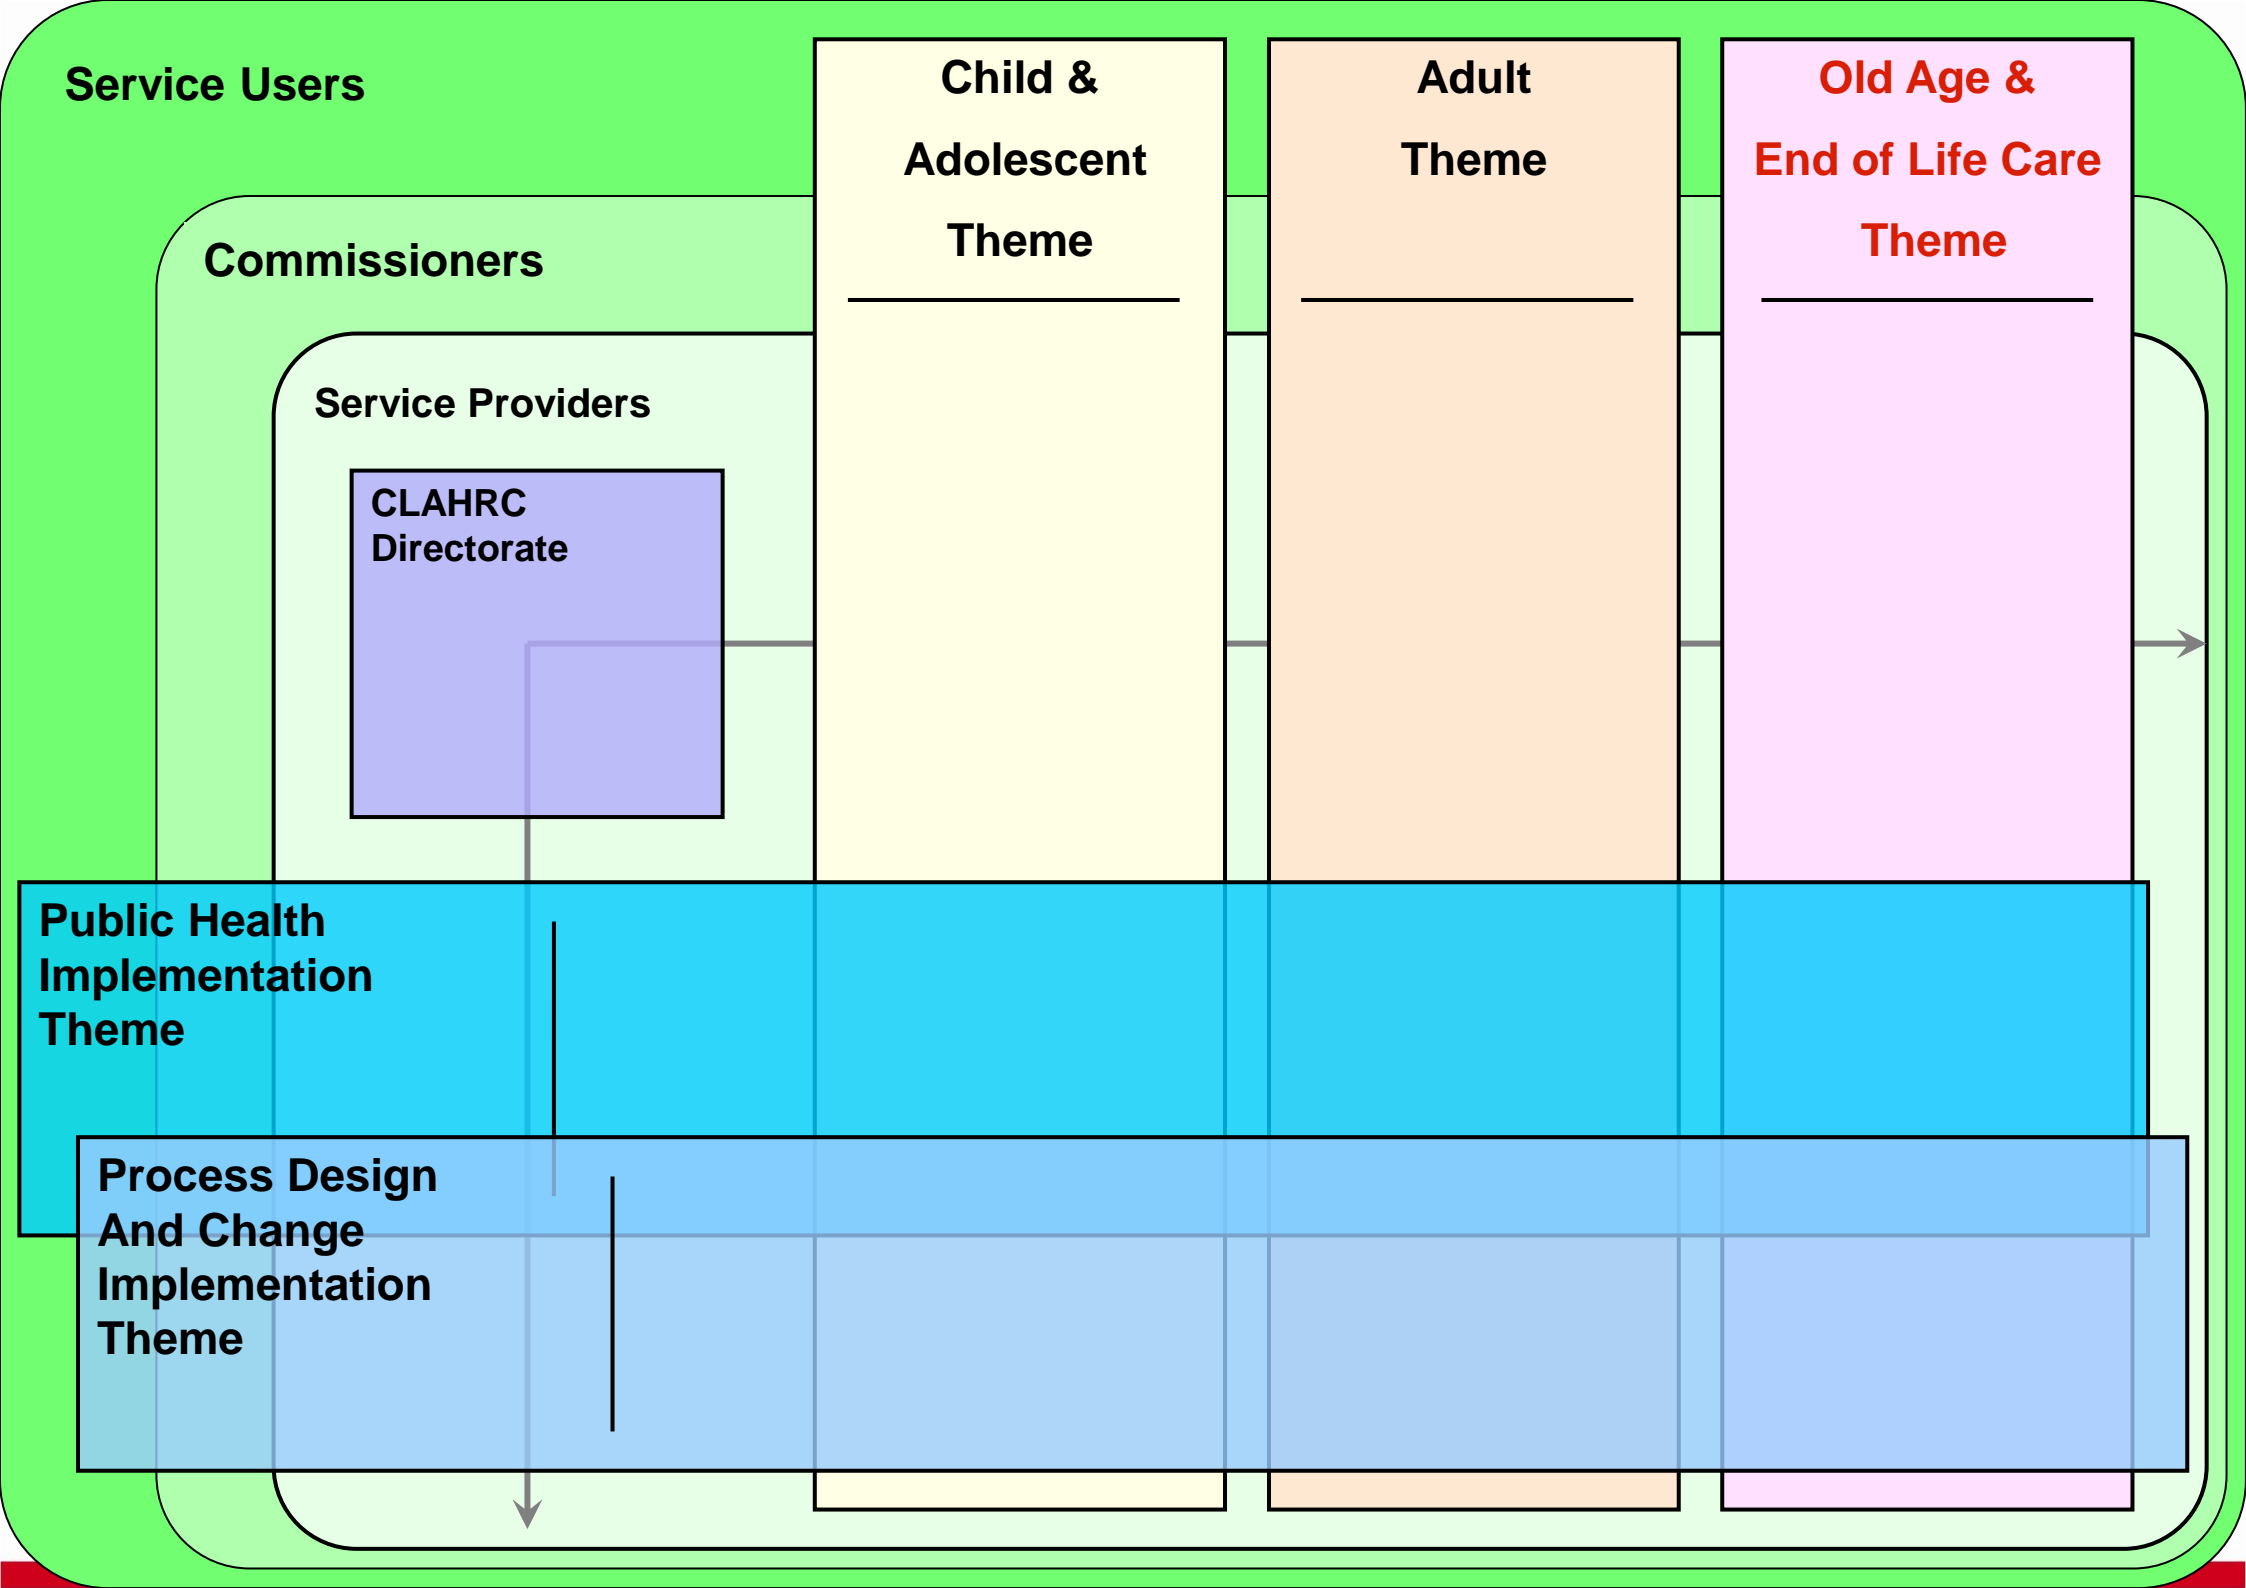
Service Users

Commissioners

Service Providers

CLAHRC Directorate

Child & Adolescent Theme

Adult Theme

Old Age & End of Life Care Theme

Public Health Implementation Theme

Process Design And Change Implementation Theme